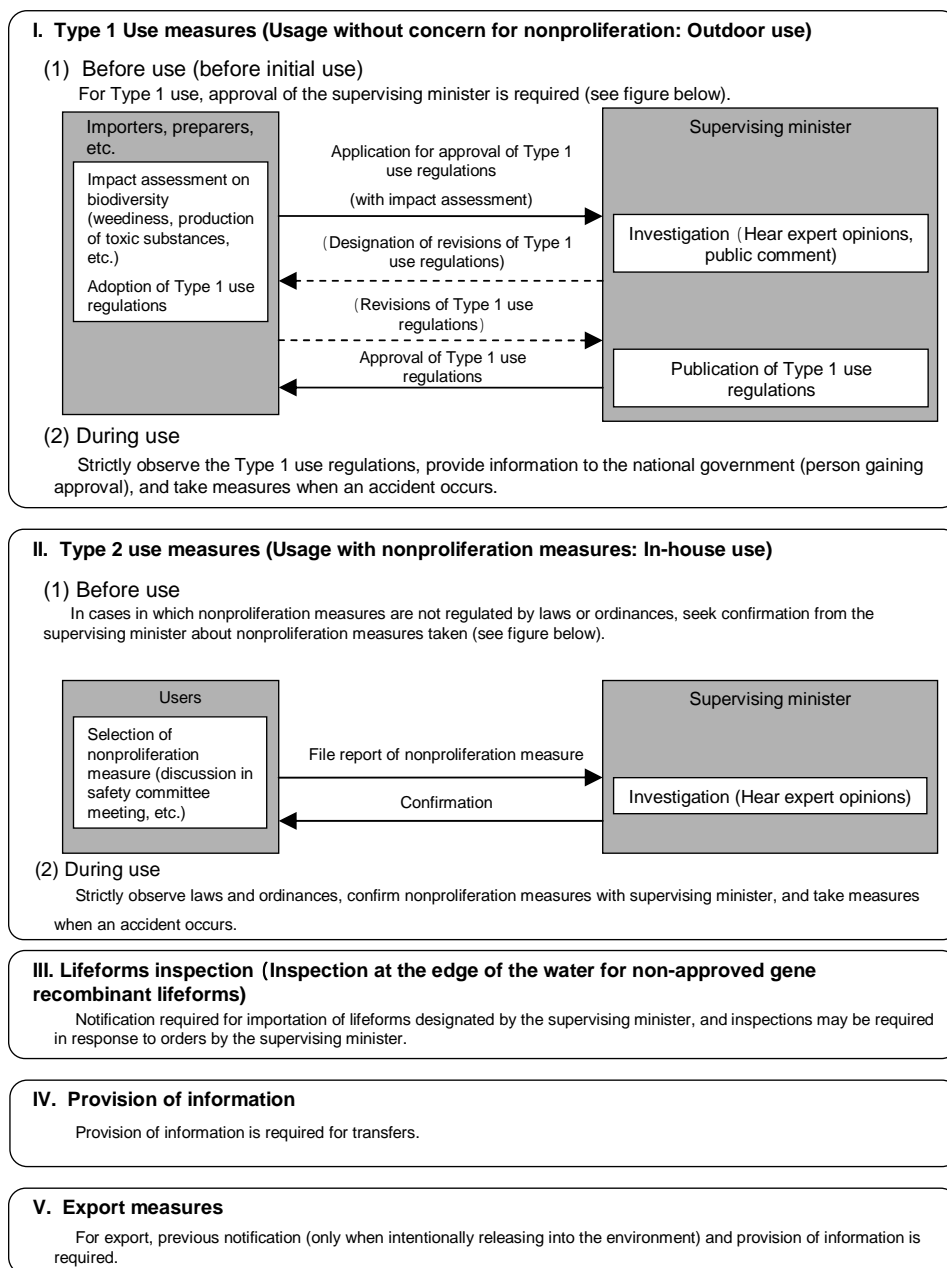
**I. Type 1 Use measures (Usage without concern for nonproliferation: Outdoor use)**

(1) Before use (before initial use)

For Type 1 use, approval of the supervising minister is required (see figure below).

Importers, preparers, etc.

Impact assessment on biodiversity (weediness, production of toxic substances, etc.)

Adoption of Type 1 use regulations

Application for approval of Type 1 use regulations

(with impact assessment)

(Designation of revisions of Type 1 use regulations)

(Revisions of Type 1 use regulations)

Approval of Type 1 use regulations

Supervising minister

Investigation (Hear expert opinions, public comment)

Publication of Type 1 use regulations

(2) During use

Strictly observe the Type 1 use regulations, provide information to the national government (person gaining approval), and take measures when an accident occurs.

**II. Type 2 use measures (Usage with nonproliferation measures: In-house use)**

(1) Before use

In cases in which nonproliferation measures are not regulated by laws or ordinances, seek confirmation from the supervising minister about nonproliferation measures taken (see figure below).

Users

Selection of nonproliferation measure (discussion in safety committee meeting, etc.)

File report of nonproliferation measure

Confirmation

Supervising minister

Investigation (Hear expert opinions)

(2) During use

Strictly observe laws and ordinances, confirm nonproliferation measures with supervising minister, and take measures when an accident occurs.

**III. Lifeforms inspection (Inspection at the edge of the water for non-approved gene recombinant lifeforms)**

Notification required for importation of lifeforms designated by the supervising minister, and inspections may be required in response to orders by the supervising minister.

**IV. Provision of information**

Provision of information is required for transfers.

**V. Export measures**

For export, previous notification (only when intentionally releasing into the environment) and provision of information is required.